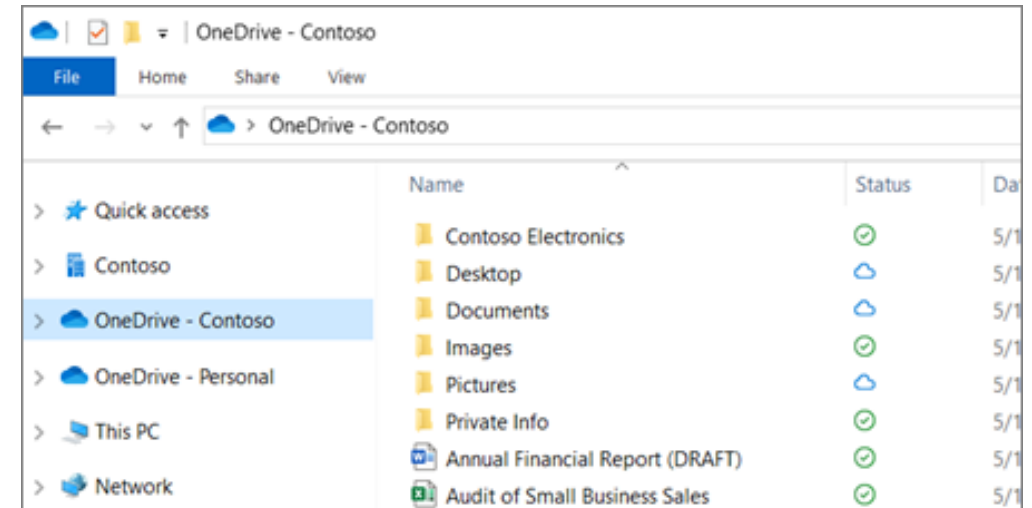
OneDrive - Contoso

File | Home | Share | View

OneDrive - Contoso

Quick access
Contoso
OneDrive - Contoso
OneDrive - Personal
This PC
Network

| Name | Status | Da |
|---|---|---|
| Contoso Electronics | | 5/1 |
| Desktop | | 5/1 |
| Documents | | 5/1 |
| Images | | 5/1 |
| Pictures | | 5/1 |
| Private Info | | 5/1 |
| Annual Financial Report (DRAFT) | | 5/1 |
| Audit of Small Business Sales | | 5/1 |